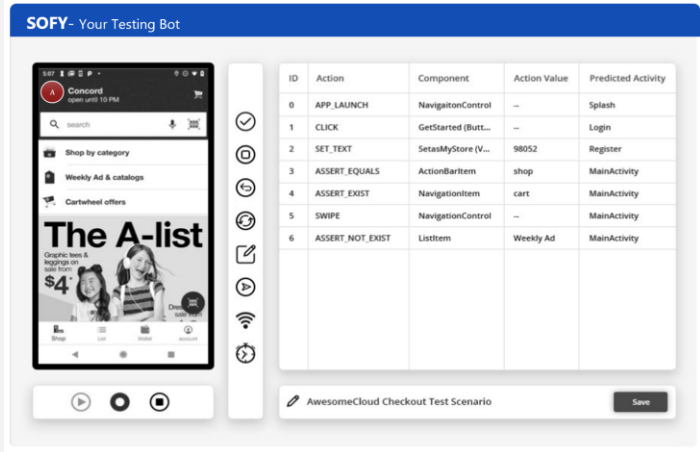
SOFY- Your Testing Bot

5:07

Concord
open until 10 PM

search

Shop by category

Weekly Ad & catalogs

Cartwheel offers

The A-list

Graphic tees & leggings on sale from

$4*

Shop List Wallet account

| ID | Action | Component | Action Value | Predicted Activity |
|---|---|---|---|---|
| 0 | APP_LAUNCH | NavigaitonControl | -- | Splash |
| 1 | CLICK | GetStarted (Butt... | -- | Login |
| 2 | SET_TEXT | SetasMyStore (V... | 98052 | Register |
| 3 | ASSERT_EQUALS | ActionBarItem | shop | MainActivity |
| 4 | ASSERT_EXIST | NavigationItem | cart | MainActivity |
| 5 | SWIPE | NavigationControl | -- | MainActivity |
| 6 | ASSERT_NOT_EXIST | ListItem | Weekly Ad | MainActivity |

AwesomeCloud Checkout Test Scenario

Save